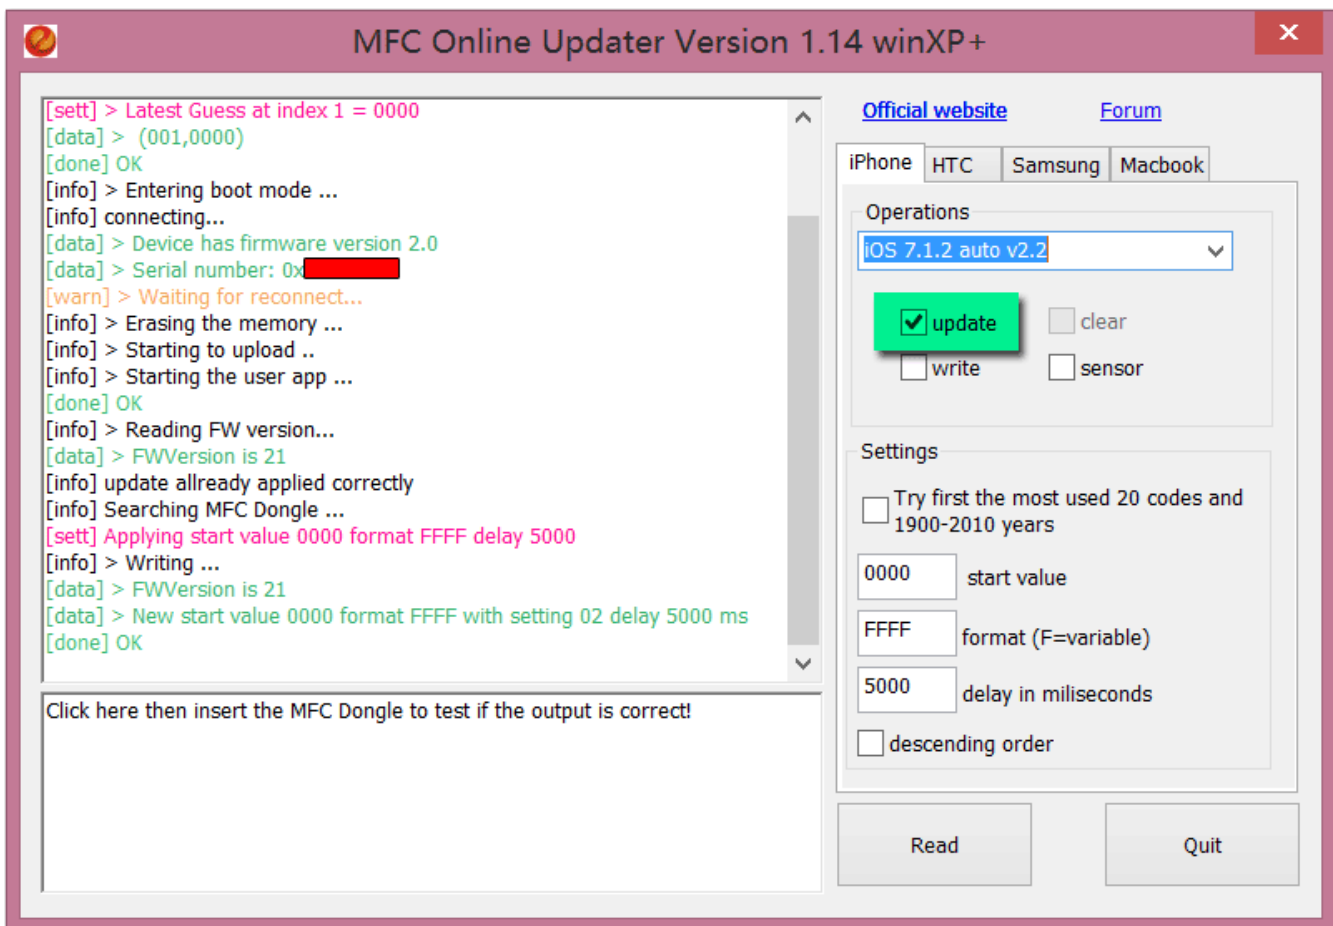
MFC Online Updater Version 1.14 winXP+

[sett] > Latest Guess at index 1 = 0000
[data] > (001,0000)
[done] OK
[info] > Entering boot mode ...
[info] connecting...
[data] > Device has firmware version 2.0
[data] > Serial number: 0x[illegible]
[warn] > Waiting for reconnect...
[info] > Erasing the memory ...
[info] > Starting to upload ..
[info] > Starting the user app ...
[done] OK
[info] > Reading FW version...
[data] > FWVersion is 21
[info] update allready applied correctly
[info] Searching MFC Dongle ...
[sett] Applying start value 0000 format FFFF delay 5000
[info] > Writing ...
[data] > FWVersion is 21
[data] > New start value 0000 format FFFF with setting 02 delay 5000 ms
[done] OK

Click here then insert the MFC Dongle to test if the output is correct!

Official website
Forum

iPhone
HTC
Samsung
Macbook

Operations
iOS 7.1.2 auto v2.2
update
clear
write
sensor

Settings
Try first the most used 20 codes and 1900-2010 years
0000 start value
FFFF format (F=variable)
5000 delay in miliseconds
descending order

Read
Quit